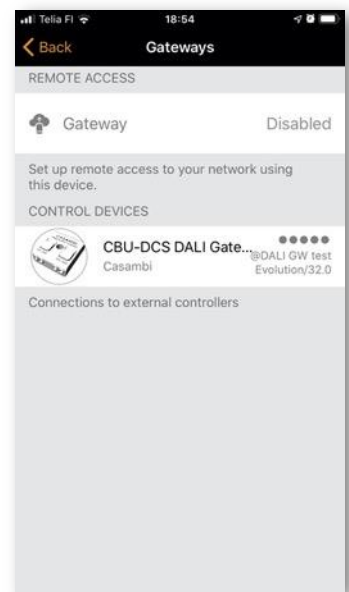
Telia FI 18:54

Back Gateways

REMOTE ACCESS

Gateway Disabled

Set up remote access to your network using this device.

CONTROL DEVICES

CBU-DCS DALI Gate...
Casambi
@DALI GW test
Evolution/32.0

Connections to external controllers